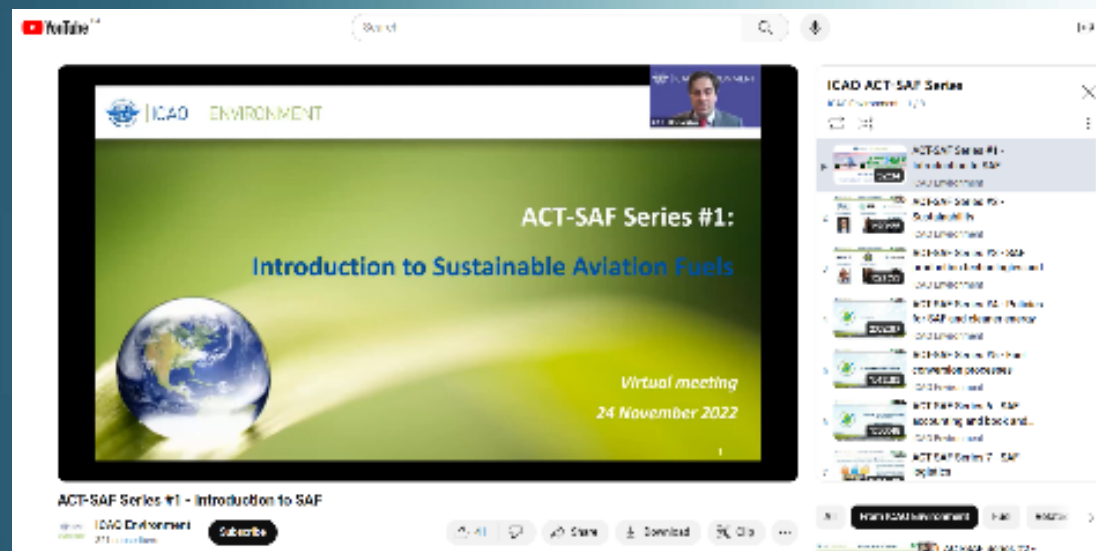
YouTube

Search

ICAO ENVIRONMENT

ACT-SAF Series #1:

Introduction to Sustainable Aviation Fuels

Virtual meeting
24 November 2022

1

ACT-SAF Series #1 - Introduction to SAF

ICAO Environment

Subscribe

Share

Download

Clip

ICAO ACT-SAF Series

ICAO Environment

ACT-SAF Series #1 - Introduction to SAF

ICAO Environment

ACT-SAF Series #2 - Sustainability

ICAO Environment

ACT-SAF Series #3 - SAF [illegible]

ICAO Environment

ACT-SAF Series #4 - Policies for SAF and cleaner energy

ICAO Environment

ACT-SAF Series #5 - Fuel conversion processes

ICAO Environment

ACT-SAF Series #6 - SAF accounting and book and...

ICAO Environment

ACT-SAF Series #7 - SAF logistics

All

From ICAO Environment

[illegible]